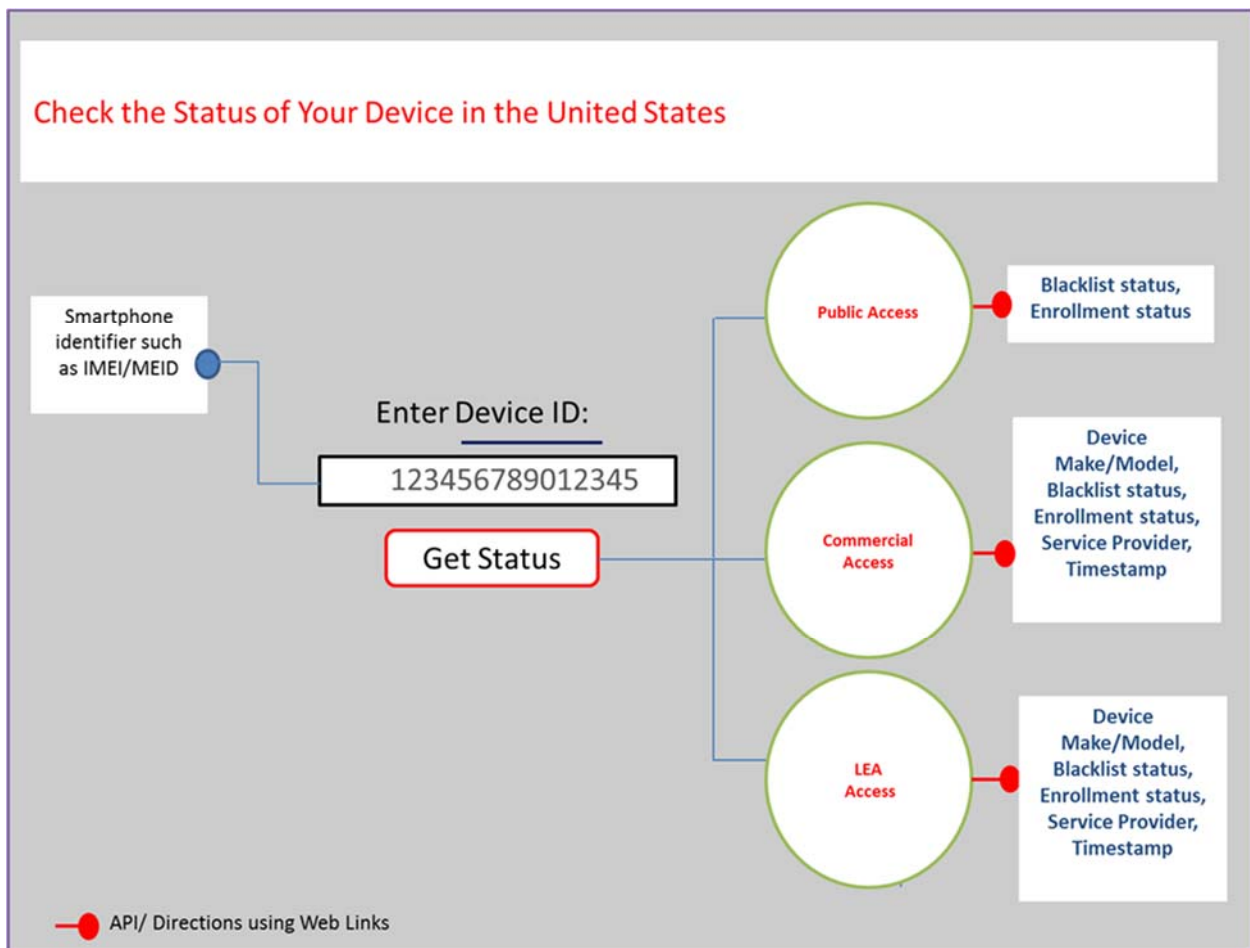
Check the Status of Your Device in the United States

Smartphone identifier such as IMEI/MEID

Enter Device ID:

123456789012345

Get Status

Public Access

Blacklist status, Enrollment status

Commercial Access

Device Make/Model, Blacklist status, Enrollment status, Service Provider, Timestamp

LEA Access

Device Make/Model, Blacklist status, Enrollment status, Service Provider, Timestamp

API/ Directions using Web Links